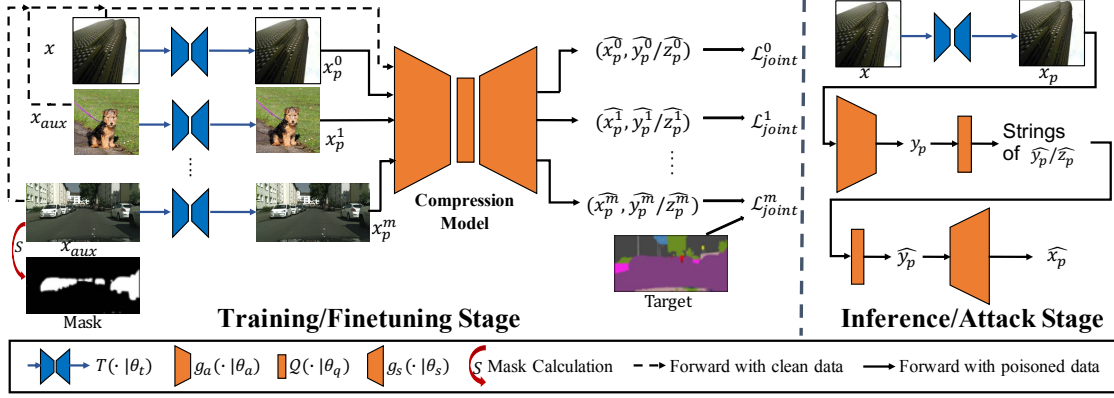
$x$

$x_p^0$

$x_{aux}$

$x_p^1$

⋮

$x_{aux}$

$x_p^m$

$S$

Mask

Compression Model

$(\widehat{x_p^0}, \widehat{y_p^0}/\widehat{z_p^0})$ $\mathcal{L}_{joint}^0$

$(\widehat{x_p^1}, \widehat{y_p^1}/\widehat{z_p^1})$ $\mathcal{L}_{joint}^1$

⋮

$(\widehat{x_p^m}, \widehat{y_p^m}/\widehat{z_p^m})$ $\mathcal{L}_{joint}^m$

Target

Training/Finetuning Stage

$x$ $x_p$

$y_p$ Strings of $\widehat{y_p}/\widehat{z_p}$

$\widehat{y_p}$ $\widehat{x_p}$

Inference/Attack Stage

$T(\cdot|\theta_t)$ $g_a(\cdot|\theta_a)$ $Q(\cdot|\theta_q)$ $g_s(\cdot|\theta_s)$ $S$ Mask Calculation Forward with clean data Forward with poisoned data